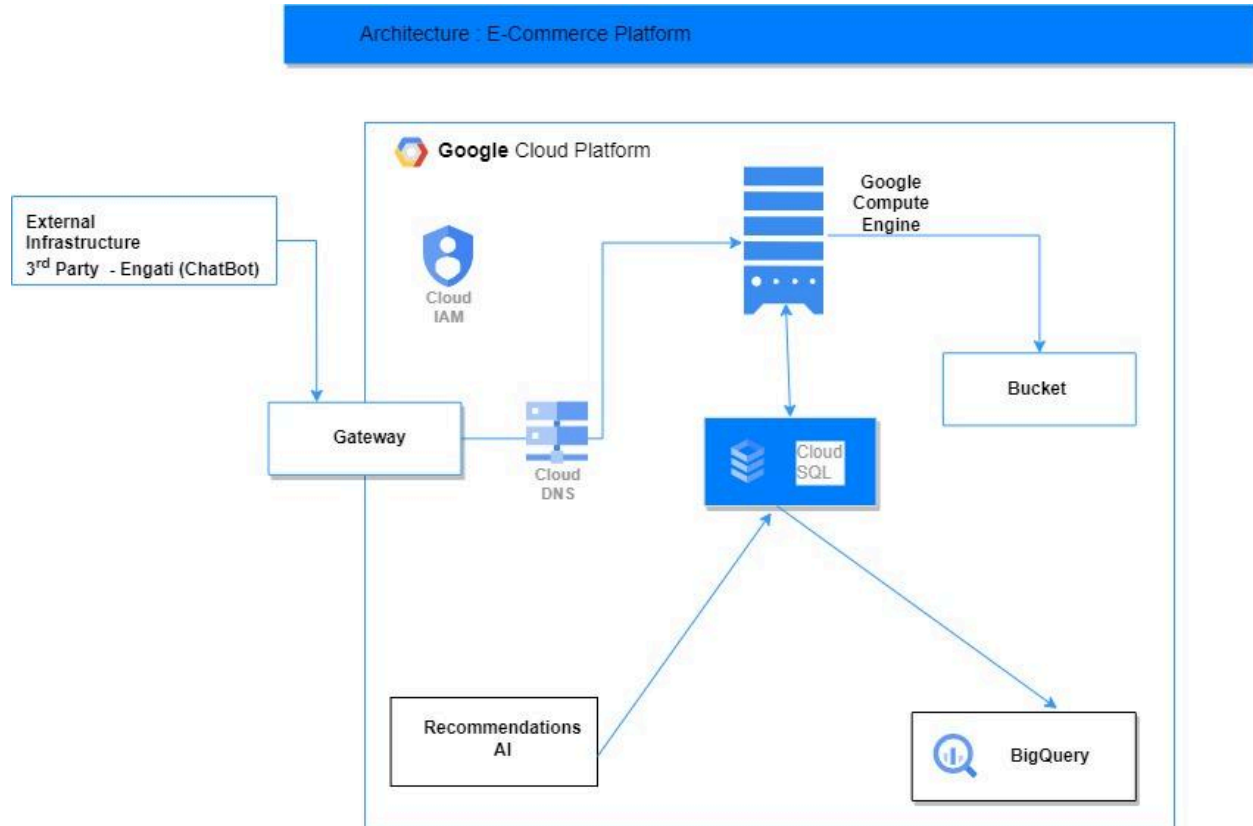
Architecture : E-Commerce Platform

Google Cloud Platform

External Infrastructure
3$^{rd}$ Party - Engati (ChatBot)

Cloud IAM

Google Compute Engine

Bucket

Gateway

Cloud DNS

Cloud SQL

Recommendations AI

BigQuery